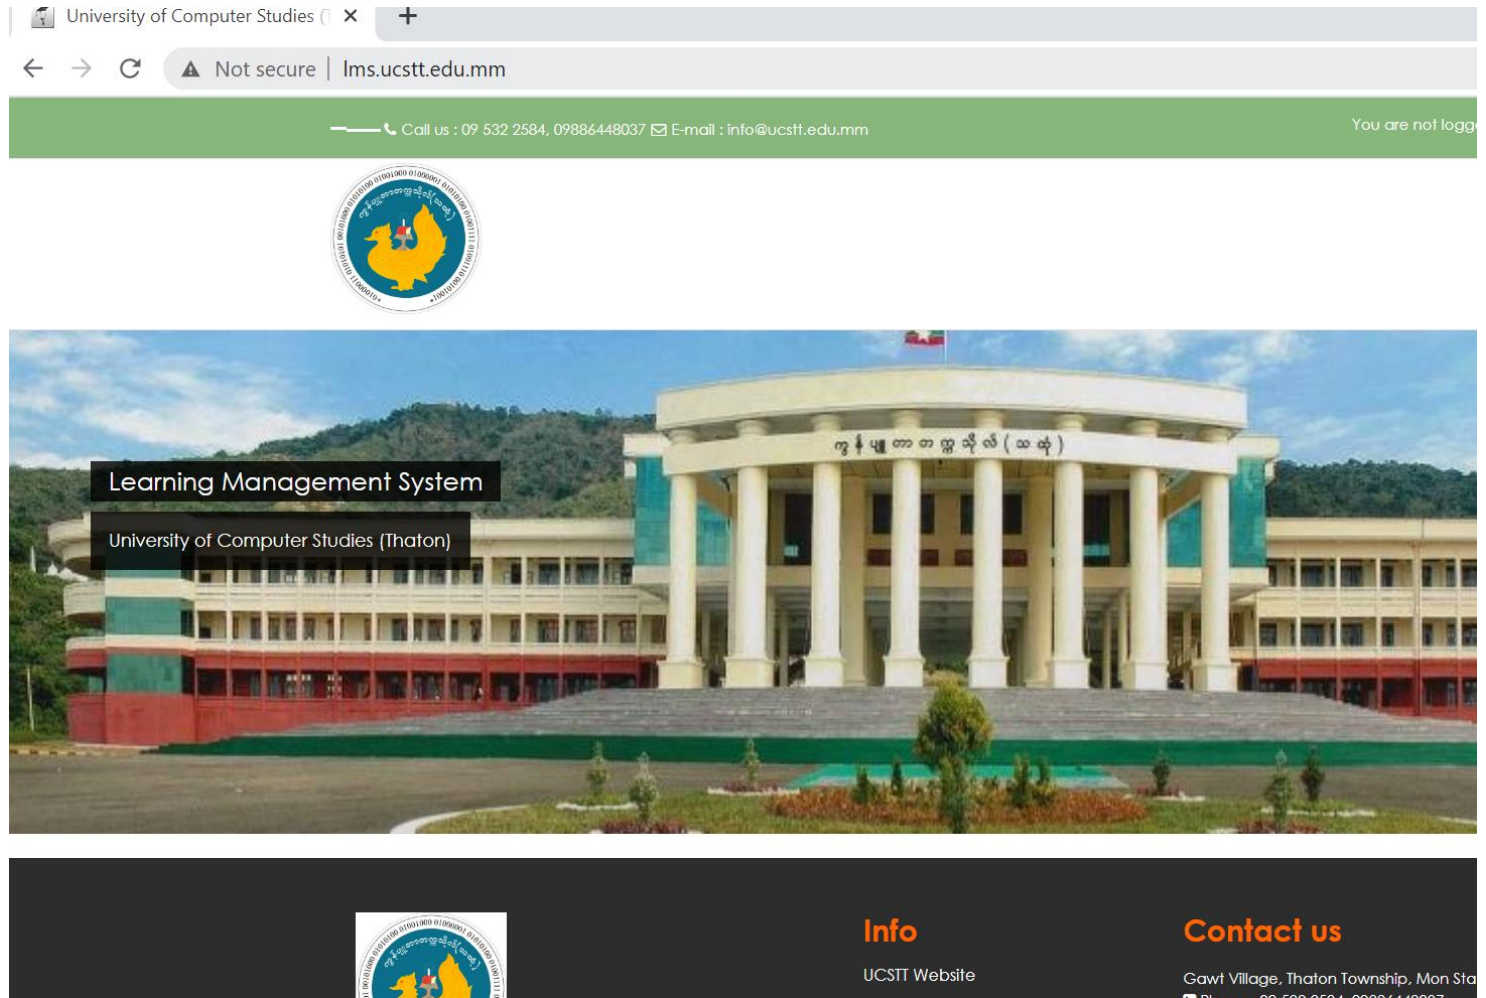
University of Computer Studies (T ×

Not secure | lms.ucstt.edu.mm

Call us : 09 532 2584, 09886448037 E-mail : info@ucstt.edu.mm

You are not logg

ကွန်ပျူတာတက္ကသိုလ် (သထုံ)

Learning Management System

University of Computer Studies (Thaton)

Info

UCSTT Website

Contact us

Gawt Village, Thaton Township, Mon Sta